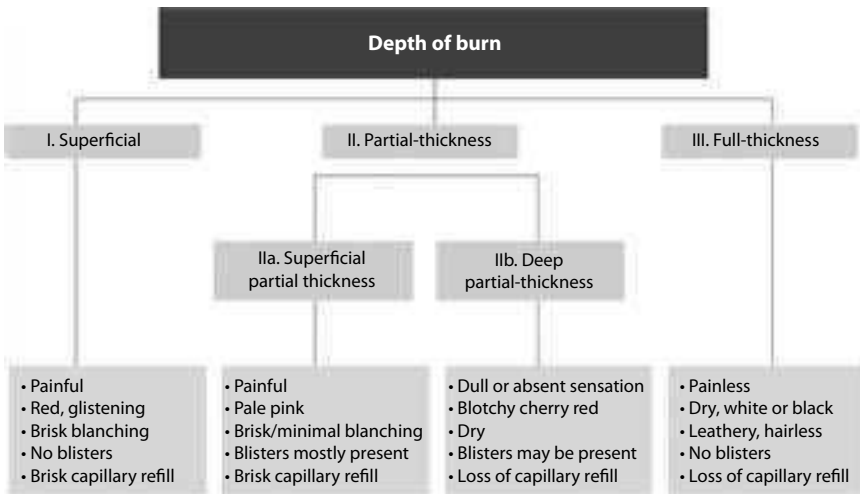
Depth of burn

I. Superficial

II. Partial-thickness

III. Full-thickness

IIa. Superficial partial thickness

IIb. Deep partial-thickness

• Painful
• Red, glistening
• Brisk blanching
• No blisters
• Brisk capillary refill

• Painful
• Pale pink
• Brisk/minimal blanching
• Blisters mostly present
• Brisk capillary refill

• Dull or absent sensation
• Blotchy cherry red
• Dry
• Blisters may be present
• Loss of capillary refill

• Painless
• Dry, white or black
• Leathery, hairless
• No blisters
• Loss of capillary refill